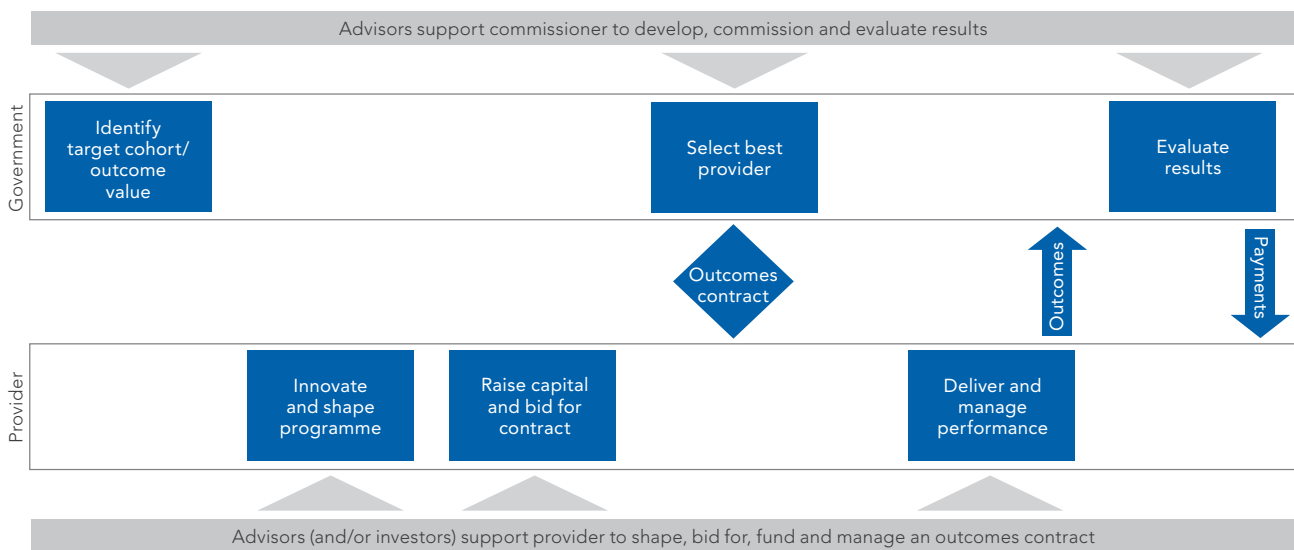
Advisors support commissioner to develop, commission and evaluate results

Government

Identify target cohort/ outcome value

Select best provider

Evaluate results

Outcomes contract

Outcomes

Payments

Provider

Innovate and shape programme

Raise capital and bid for contract

Deliver and manage performance

Advisors (and/or investors) support provider to shape, bid for, fund and manage an outcomes contract